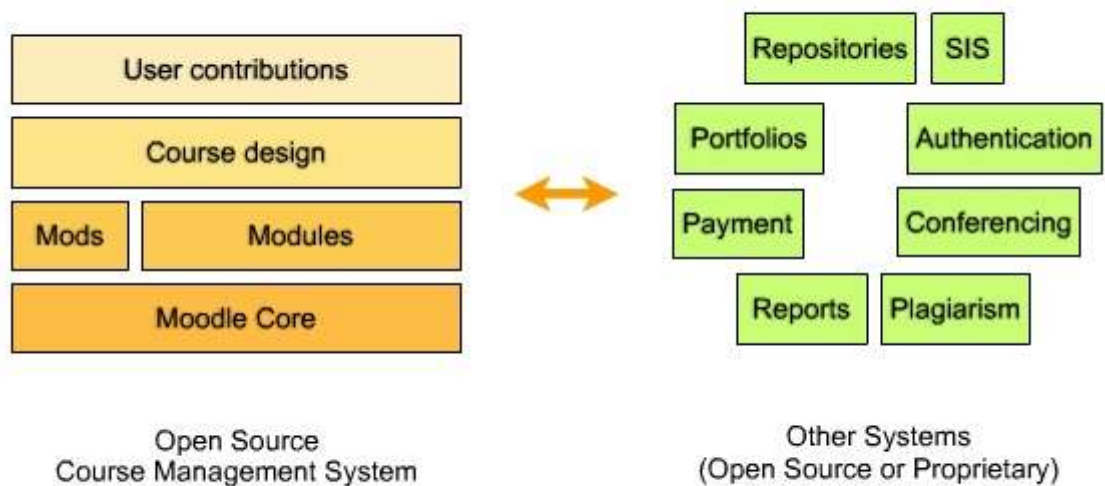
User contributions

Course design

Mods

Modules

Moodle Core

Open Source
Course Management System

Repositories

SIS

Portfolios

Authentication

Payment

Conferencing

Reports

Plagiarism

Other Systems
(Open Source or Proprietary)